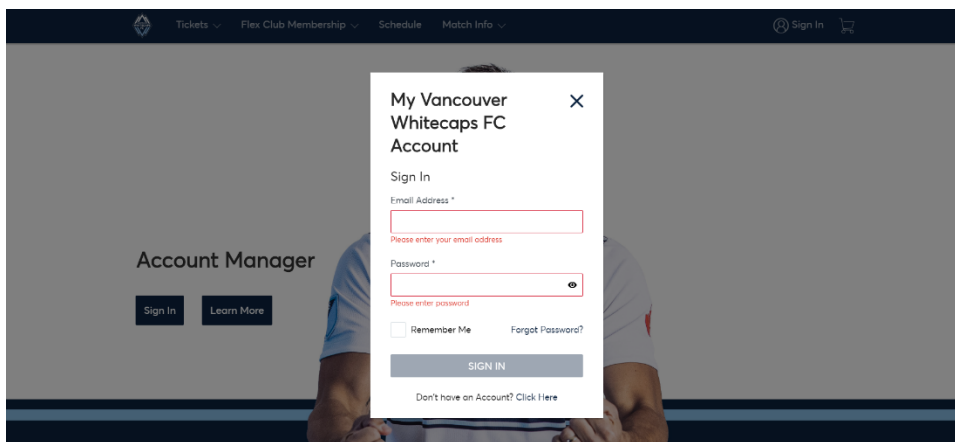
Tickets Flex Club Membership Schedule Match Info Sign In

Account Manager

Sign In Learn More

My Vancouver Whitecaps FC Account

Sign In

Email Address *

Please enter your email address

Password *

Please enter password

Remember Me Forgot Password?

SIGN IN

Don't have an Account? Click Here